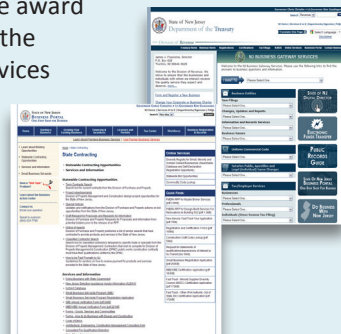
e award
the
vices

State of New Jersey
Department of the Treasury

State of New Jersey
Business Portal

State Contracting

NJ Business Gateway Services

Public Records Guide

Electronic Funds Transfer